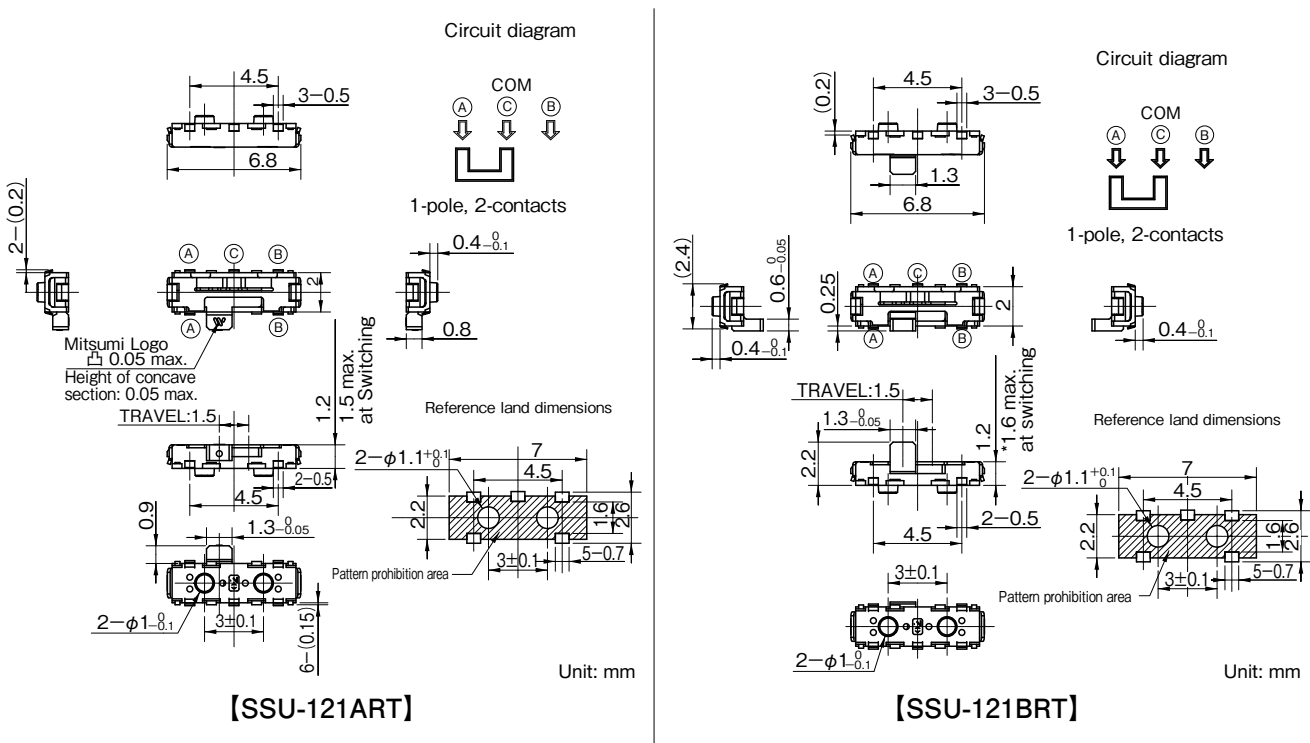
Circuit diagram

4.5
3−0.5
6.8

COM
Ⓐ Ⓒ Ⓑ

1-pole, 2-contacts

2−(0.2)

Ⓐ Ⓒ Ⓑ
$0.4^{\ 0}_{-0.1}$
2
Ⓐ Ⓑ
0.8

Mitsumi Logo
0.05 max.
Height of concave section: 0.05 max.

1.2
1.5 max. at Switching

TRAVEL:1.5
4.5
2−0.5

Reference land dimensions

$2−\phi1.1^{+0.1}_{\ 0}$
7
4.5
2.2
1.6
2.6
3±0.1
5−0.7
Pattern prohibition area

0.9
$1.3^{\ 0}_{-0.05}$
$2−\phi1^{\ 0}_{-0.1}$
3±0.1
6−(0.15)

Unit: mm

【SSU-121ART】

Circuit diagram

(0.2)
4.5
3−0.5
1.3
6.8

COM
Ⓐ Ⓒ Ⓑ

1-pole, 2-contacts

(2.4)
$0.6^{\ 0}_{-0.05}$
0.25
Ⓐ Ⓒ Ⓑ
2
Ⓐ Ⓑ
$0.4^{\ 0}_{-0.1}$
$0.4^{\ 0}_{-0.1}$

TRAVEL:1.5
$1.3^{\ 0}_{-0.05}$
2.2
1.2
*1.6 max. at switching
4.5
2−0.5

Reference land dimensions

$2−\phi1.1^{+0.1}_{\ 0}$
7
4.5
2.2
1.6
2.6
3±0.1
5−0.7
Pattern prohibition area

3±0.1
$2−\phi1^{\ 0}_{-0.1}$

Unit: mm

【SSU-121BRT】